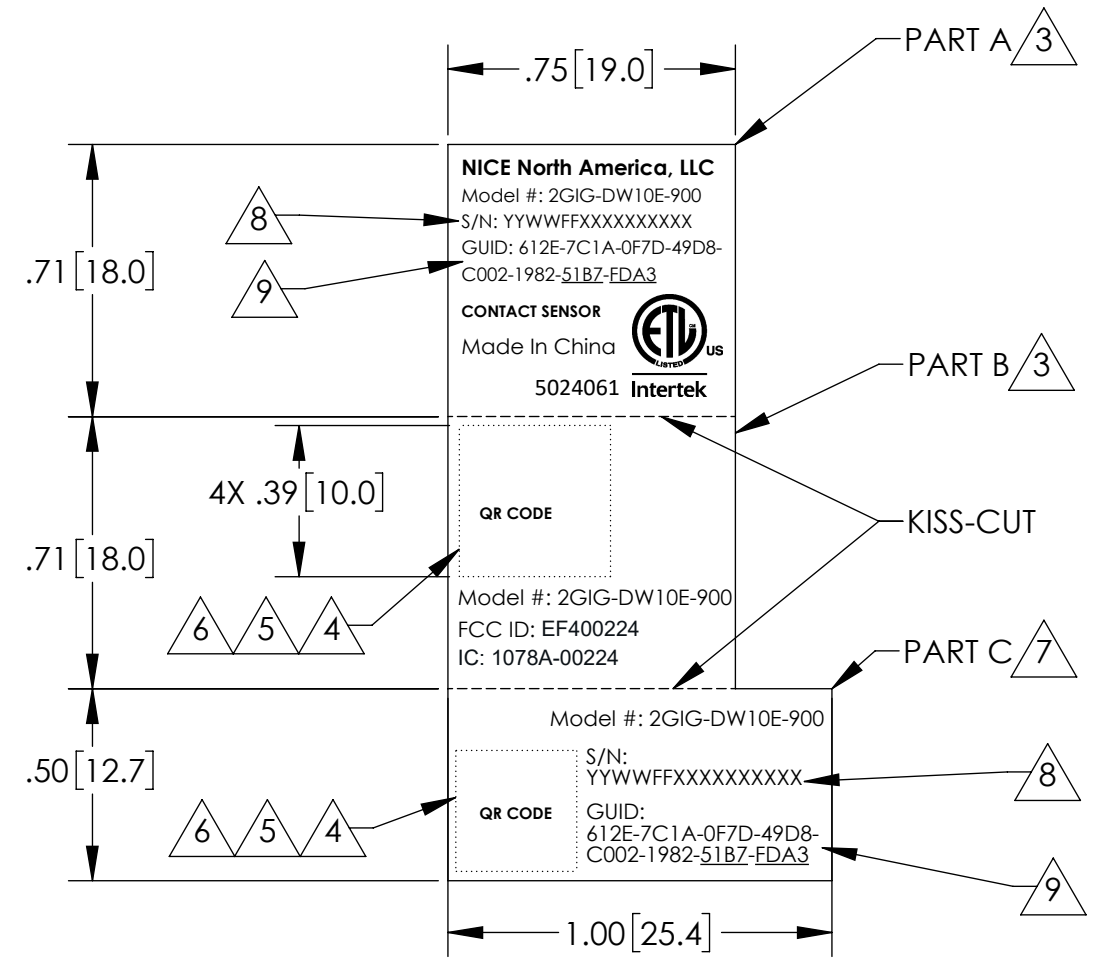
.75 [19.0]

PART A 3

.71 [18.0]

8

9

NICE North America, LLC
Model #: 2GIG-DW10E-900
S/N: YYWWFFXXXXXXXXXX
GUID: 612E-7C1A-0F7D-49D8-C002-1982-51B7-FDA3

CONTACT SENSOR
Made In China
5024061
ETL LISTED US
Intertek

PART B 3

4X .39 [10.0]

.71 [18.0]

QR CODE

KISS-CUT

6 5 4

Model #: 2GIG-DW10E-900
FCC ID: EF400224
IC: 1078A-00224

PART C 7

Model #: 2GIG-DW10E-900

.50 [12.7]

6 5 4

QR CODE

S/N:
YYWWFFXXXXXXXXXX

8

GUID:
612E-7C1A-0F7D-49D8-C002-1982-51B7-FDA3

9

1.00 [25.4]